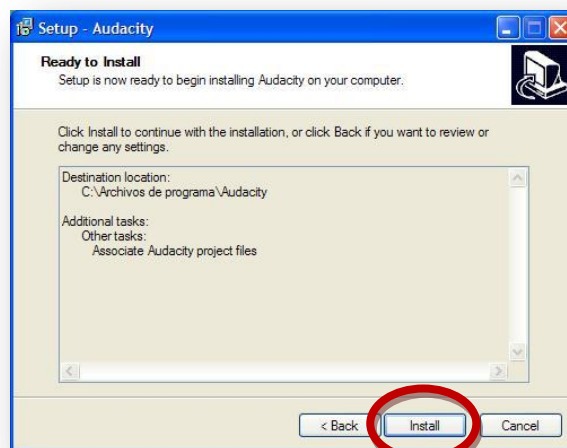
Setup - Audacity

Ready to Install
Setup is now ready to begin installing Audacity on your computer.

Click Install to continue with the installation, or click Back if you want to review or change any settings.

Destination location:
C:\Archivos de programa\Audacity

Additional tasks:
Other tasks:
Associate Audacity project files

< Back
Install
Cancel